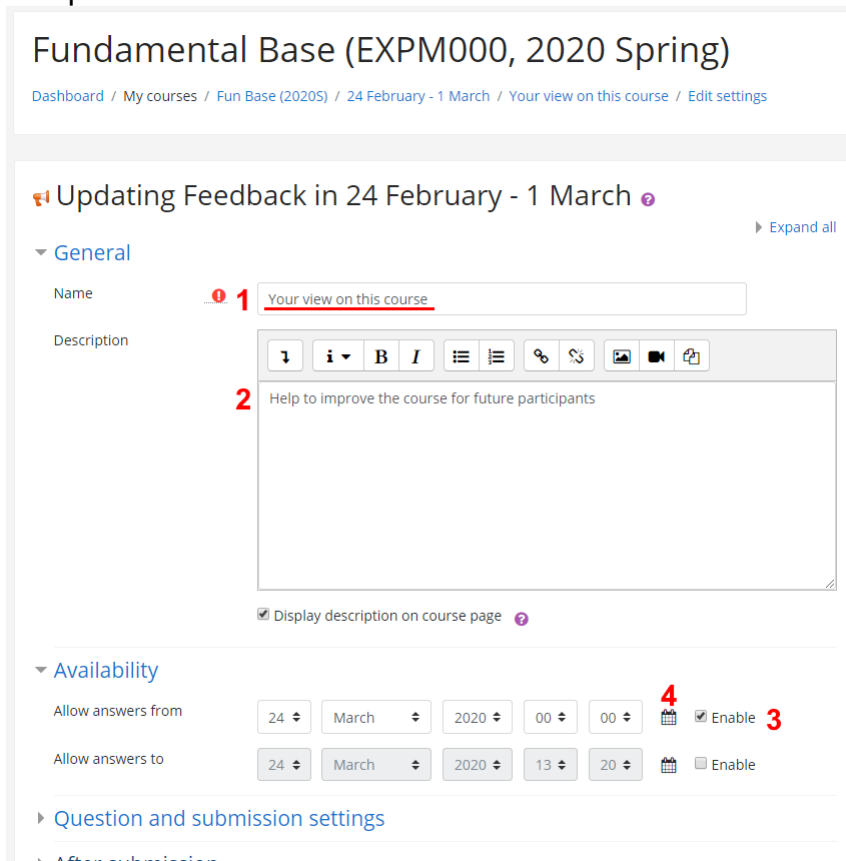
Fundamental Base (EXPM000, 2020 Spring)

Dashboard / My courses / Fun Base (2020S) / 24 February - 1 March / Your view on this course / Edit settings

Updating Feedback in 24 February - 1 March

Expand all

General

Name 1 Your view on this course

Description

i B I

2 Help to improve the course for future participants

Display description on course page

Availability

Allow answers from 24 March 2020 00 00 4 Enable 3

Allow answers to 24 March 2020 13 20 Enable

Question and submission settings

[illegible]